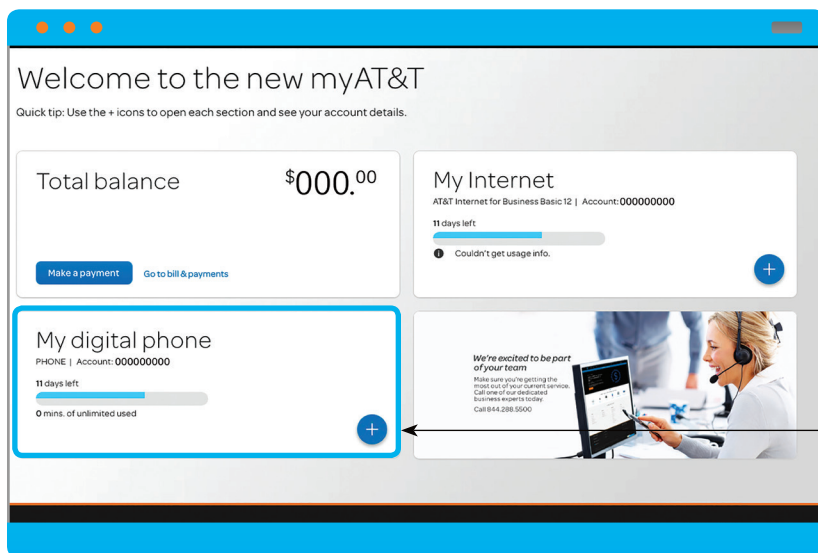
Welcome to the new myAT&T

Quick tip: Use the + icons to open each section and see your account details.

Total balance

$000.00

Make a payment

Go to bill & payments

My Internet

AT&T Internet for Business Basic 12 | Account: 000000000

11 days left

Couldn't get usage info.

+

My digital phone

PHONE | Account: 000000000

11 days left

0 mins. of unlimited used

+

We're excited to be part of your team

Make sure you're getting the most out of your current service. Call one of our dedicated business experts today.

Call 844.288.5500